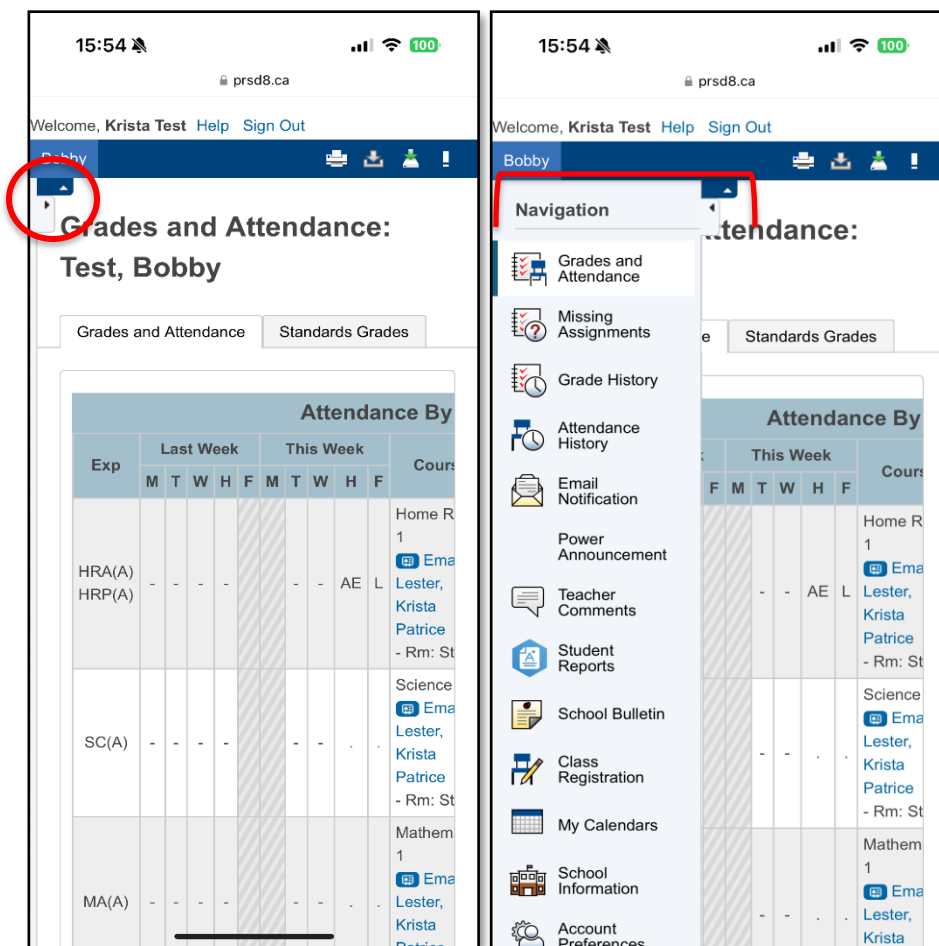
15:54

100

prsd8.ca

Welcome, **Krista Test** Help Sign Out

Bobby

Grades and Attendance: Test, Bobby

Grades and Attendance | Standards Grades

| Exp | Last Week M | T | W | H | F | This Week M | T | W | H | F | Cours |
|---|---|---|---|---|---|---|---|---|---|---|---|
| HRA(A) HRP(A) | - | - | - | - | | | - | - | AE | L | Home R 1 Ema Lester, Krista Patrice - Rm: St |
| SC(A) | - | - | - | - | | | - | - | . | . | Science Ema Lester, Krista Patrice - Rm: St |
| MA(A) | - | - | - | - | | | - | - | . | . | Mathem 1 Ema Lester, Krista Patrice |

Attendance By

15:54

100

prsd8.ca

Welcome, **Krista Test** Help Sign Out

Bobby

Navigation

Grades and Attendance

Missing Assignments

Grade History

Attendance History

Email Notification

Power Announcement

Teacher Comments

Student Reports

School Bulletin

Class Registration

My Calendars

School Information

Account Preferences

ttendance:

e | Standards Grades

Attendance By

| | F | M | T | W | H | F | Cours |
|---|---|---|---|---|---|---|---|
| | | | - | - | AE | L | Home R 1 Ema Lester, Krista Patrice - Rm: St |
| | | | - | - | . | . | Science Ema Lester, Krista Patrice - Rm: St |
| | | | - | - | . | . | Mathem 1 Ema Lester, Krista |

This Week